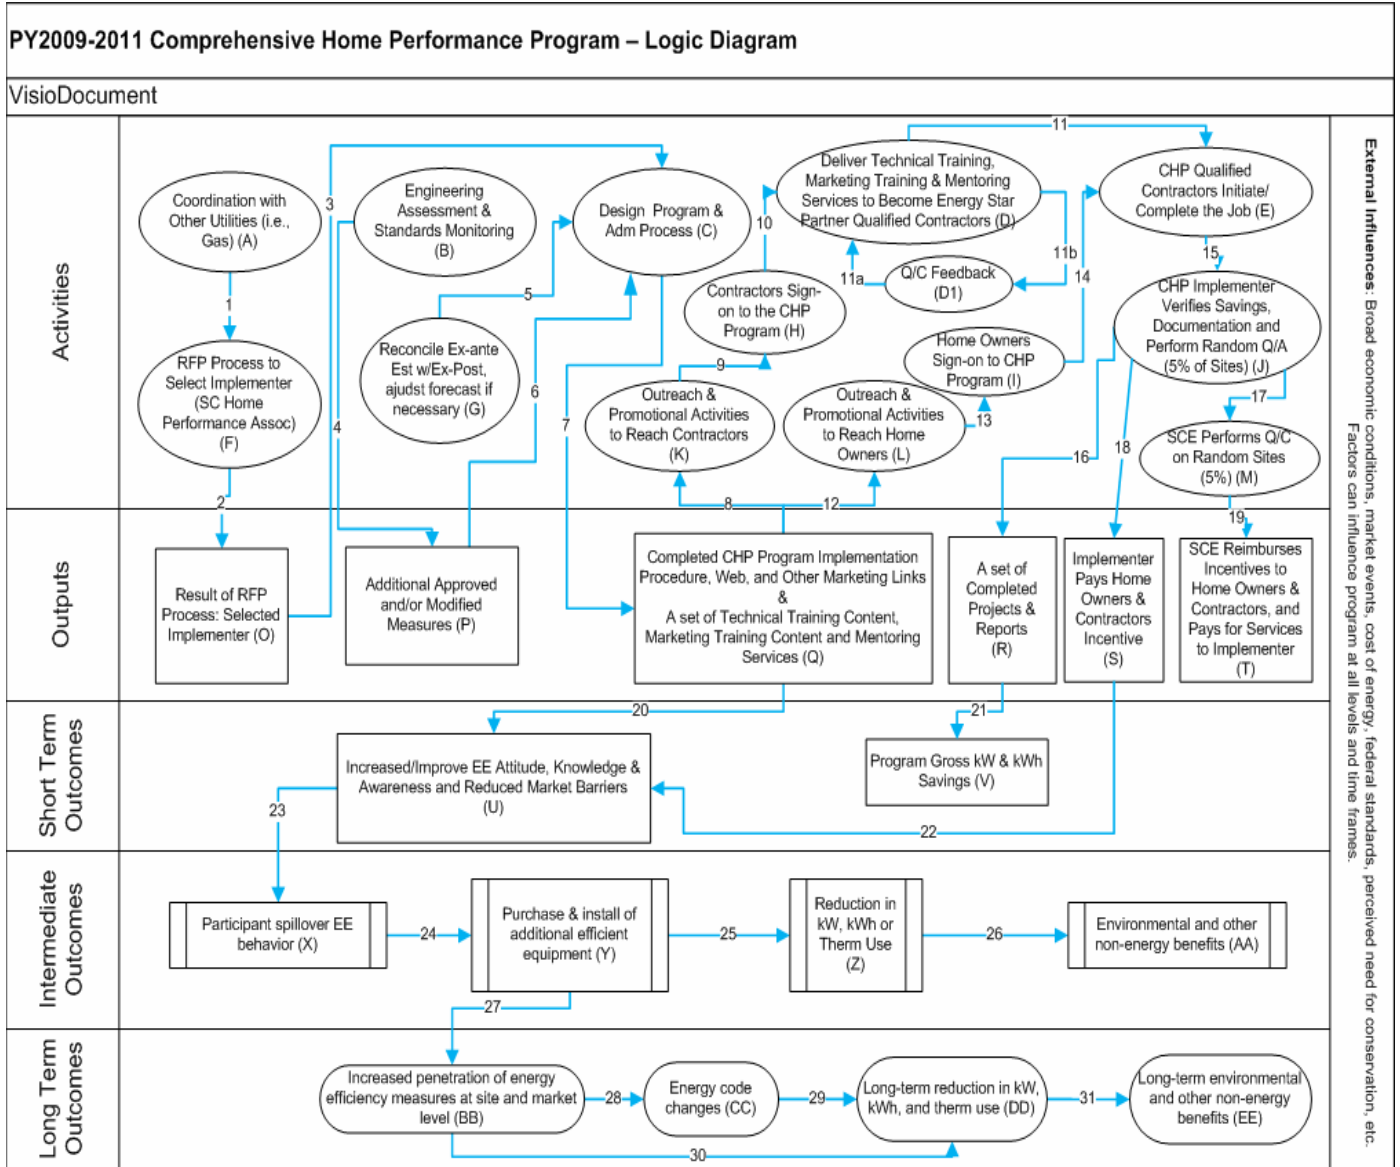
PY2009-2011 Comprehensive Home Performance Program – Logic Diagram

VisioDocument

Activities

Coordination with Other Utilities (i.e., Gas) (A)

Engineering Assessment & Standards Monitoring (B)

Design Program & Adm Process (C)

Deliver Technical Training, Marketing Training & Mentoring Services to Become Energy Star Partner Qualified Contractors (D)

CHP Qualified Contractors Initiate/ Complete the Job (E)

RFP Process to Select Implementer (SC Home Performance Assoc) (F)

Reconcile Ex-ante Est w/Ex-Post, ajudst forecast if necessary (G)

Contractors Sign-on to the CHP Program (H)

Q/C Feedback (D1)

Home Owners Sign-on to CHP Program (I)

CHP Implementer Verifies Savings, Documentation and Perform Random Q/A (5% of Sites) (J)

Outreach & Promotional Activities to Reach Contractors (K)

Outreach & Promotional Activities to Reach Home Owners (L)

SCE Performs Q/C on Random Sites (5%) (M)

1 2 3 4 5 6 7 8 9 10 11 11a 11b 12 13 14 15 16 17 18 19

Outputs

Result of RFP Process: Selected Implementer (O)

Additional Approved and/or Modified Measures (P)

Completed CHP Program Implementation Procedure, Web, and Other Marketing Links & A set of Technical Training Content, Marketing Training Content and Mentoring Services (Q)

A set of Completed Projects & Reports (R)

Implementer Pays Home Owners & Contractors Incentive (S)

SCE Reimburses Incentives to Home Owners & Contractors, and Pays for Services to Implementer (T)

Short Term Outcomes

20 21 22 23

Increased/Improve EE Attitude, Knowledge & Awareness and Reduced Market Barriers (U)

Program Gross kW & kWh Savings (V)

Intermediate Outcomes

Participant spillover EE behavior (X)

24

Purchase & install of additional efficient equipment (Y)

25

Reduction in kW, kWh or Therm Use (Z)

26

Environmental and other non-energy benefits (AA)

27

Long Term Outcomes

Increased penetration of energy efficiency measures at site and market level (BB)

28

Energy code changes (CC)

29

Long-term reduction in kW, kWh, and therm use (DD)

31

Long-term environmental and other non-energy benefits (EE)

30

External Influences: Broad economic conditions, market events, cost of energy, federal standards, perceived need for conservation, etc. Factors can influence program at all levels and time frames.